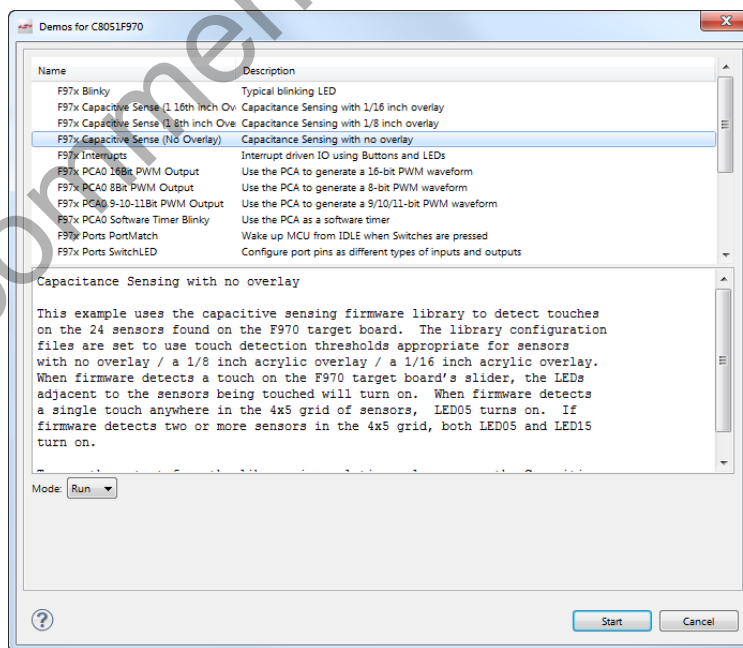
Demos for C8051F970

| Name | Description |
|---|---|
| F97x Blinky | Typical blinking LED |
| F97x Capacitive Sense (1 16th inch Ov | Capacitance Sensing with 1/16 inch overlay |
| F97x Capacitive Sense (1 8th inch Ove | Capacitance Sensing with 1/8 inch overlay |
| F97x Capacitive Sense (No Overlay) | Capacitance Sensing with no overlay |
| F97x Interrupts | Interrupt driven IO using Buttons and LEDs |
| F97x PCA0 16Bit PWM Output | Use the PCA to generate a 16-bit PWM waveform |
| F97x PCA0 8Bit PWM Output | Use the PCA to generate a 8-bit PWM waveform |
| F97x PCA0 9-10-11Bit PWM Output | Use the PCA to generate a 9/10/11-bit PWM waveform |
| F97x PCA0 Software Timer Blinky | Use the PCA as a software timer |
| F97x Ports PortMatch | Wake up MCU from IDLE when Switches are pressed |
| F97x Ports SwitchLED | Configure port pins as different types of inputs and outputs |

Capacitance Sensing with no overlay

This example uses the capacitive sensing firmware library to detect touches on the 24 sensors found on the F970 target board. The library configuration files are set to use touch detection thresholds appropriate for sensors with no overlay / a 1/8 inch acrylic overlay / a 1/16 inch acrylic overlay. When firmware detects a touch on the F970 target board's slider, the LEDs adjacent to the sensors being touched will turn on. When firmware detects a single touch anywhere in the 4x5 grid of sensors, LED05 turns on. If firmware detects two or more sensors in the 4x5 grid, both LED05 and LED15 turn on.

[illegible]

Mode: Run

Start Cancel